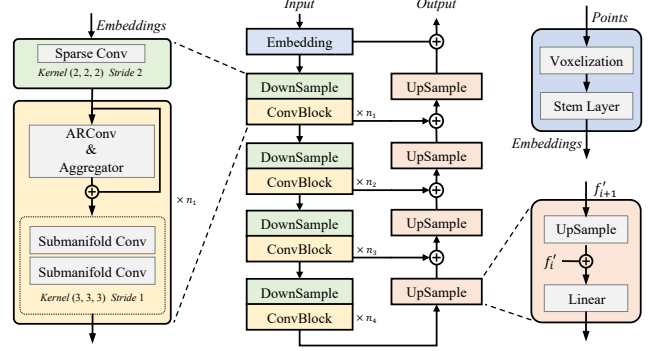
Embeddings

Sparse Conv
Kernel (2, 2, 2) Stride 2

ARConv
&
Aggregator

$\times n_1$

Submanifold Conv
Submanifold Conv
Kernel (3, 3, 3) Stride 1

Input
Output
Embedding
DownSample
ConvBlock
$\times n_1$
UpSample
DownSample
ConvBlock
$\times n_2$
UpSample
DownSample
ConvBlock
$\times n_3$
UpSample
DownSample
ConvBlock
$\times n_4$
UpSample

Points
Voxelization
Stem Layer
Embeddings

$f'_{i+1}$
UpSample
$f'_i$
Linear